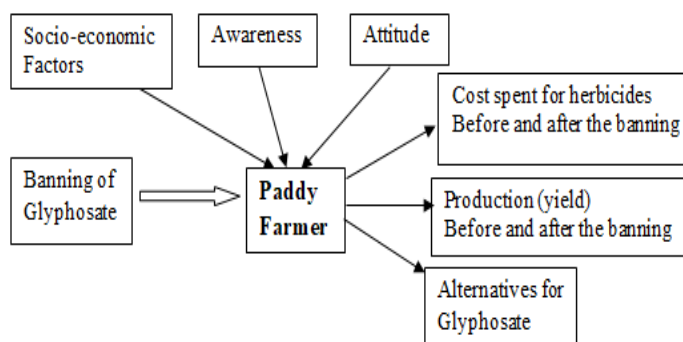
Socio-economic Factors

Awareness

Attitude

Cost spent for herbicides Before and after the banning

Banning of Glyphosate

Paddy Farmer

Production (yield) Before and after the banning

Alternatives for Glyphosate